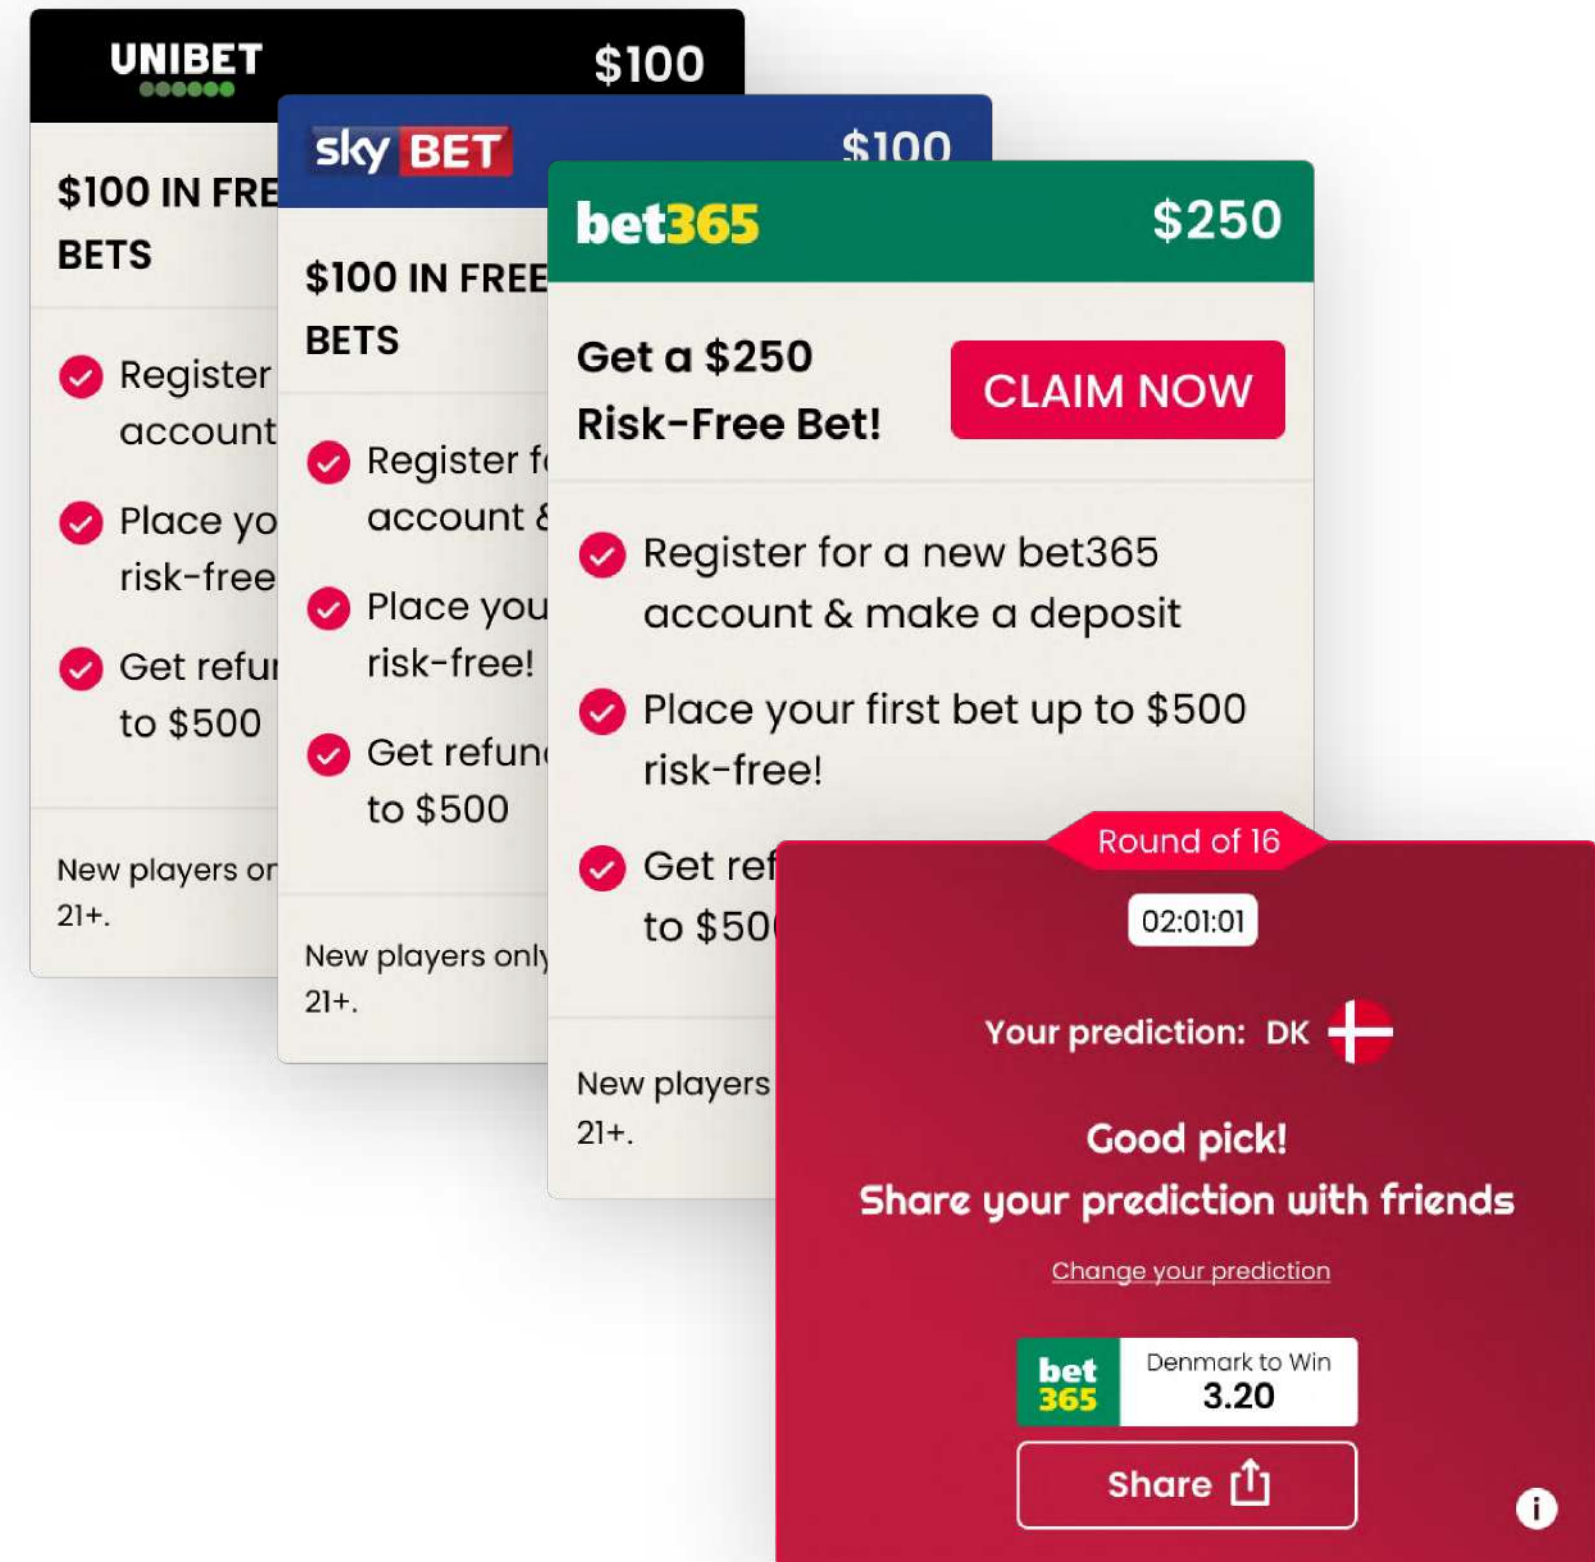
UNIBET

$100

$100 IN FRE

BETS

Register

account

Place yo

risk-free

Get refu

to $500

New players or

21+.

sky BET

$100

$100 IN FREE

BETS

Register f

account &

Place you

risk-free!

Get refun

to $500

New players only

21+.

bet365

$250

Get a $250 Risk-Free Bet!

CLAIM NOW

Register for a new bet365 account & make a deposit

Place your first bet up to $500 risk-free!

Get ref

to $50

New players

21+.

Round of 16

02:01:01

Your prediction: DK

Good pick!

Share your prediction with friends

Change your prediction

bet 365

Denmark to Win

3.20

Share

i